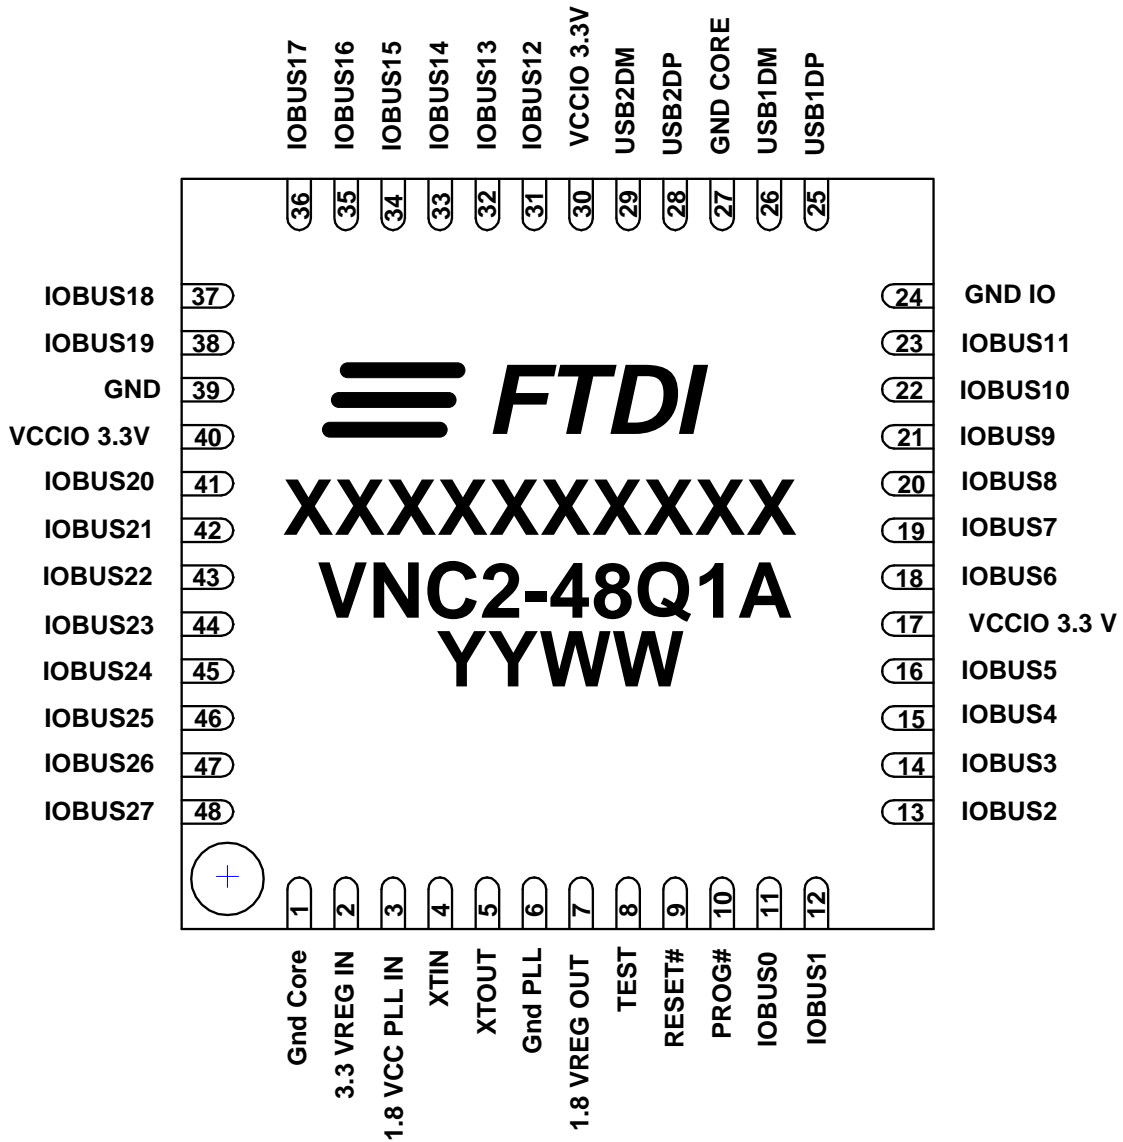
IOBUS17
IOBUS16
IOBUS15
IOBUS14
IOBUS13
IOBUS12
VCCIO 3.3V
USB2DM
USB2DP
GND CORE
USB1DM
USB1DP

36
35
34
33
32
31
30
29
28
27
26
25

IOBUS18 37
IOBUS19 38
GND 39
VCCIO 3.3V 40
IOBUS20 41
IOBUS21 42
IOBUS22 43
IOBUS23 44
IOBUS24 45
IOBUS25 46
IOBUS26 47
IOBUS27 48

FTDI
XXXXXXXXXX
VNC2-48Q1A
YYWW

24 GND IO
23 IOBUS11
22 IOBUS10
21 IOBUS9
20 IOBUS8
19 IOBUS7
18 IOBUS6
17 VCCIO 3.3 V
16 IOBUS5
15 IOBUS4
14 IOBUS3
13 IOBUS2

1
2
3
4
5
6
7
8
9
10
11
12

Gnd Core
3.3 VREG IN
1.8 VCC PLL IN
XTIN
XTOUT
Gnd PLL
1.8 VREG OUT
TEST
RESET#
PROG#
IOBUS0
IOBUS1